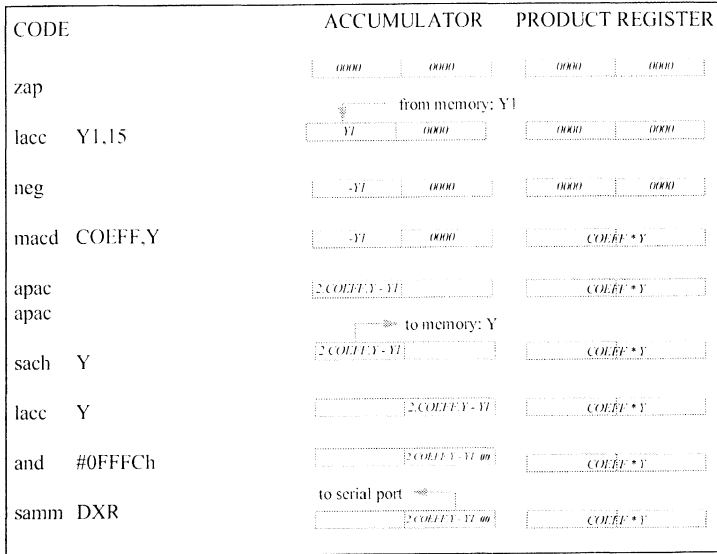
| CODE | ACCUMULATOR | PRODUCT REGISTER |
|---|---|---|
| | 0000 0000 | 0000 0000 |
| zap | from memory: Y1 | |
| lacc Y1,15 | Y1 0000 | 0000 0000 |
| neg | -Y1 0000 | 0000 0000 |
| macd COEFF,Y | -Y1 0000 | COEFF * Y |
| apac | 2.COEFF.Y - Y1 | COEFF * Y |
| apac | to memory: Y | |
| sach Y | 2.COEFF.Y - Y1 | COEFF * Y |
| lacc Y | 2.COEFF.Y - Y1 | COEFF * Y |
| and #0FFFCh | 2.COEFF.Y - Y1 00 | COEFF * Y |
| | to serial port | |
| samm DXR | 2.COEFF.Y - Y1 00 | COEFF * Y |